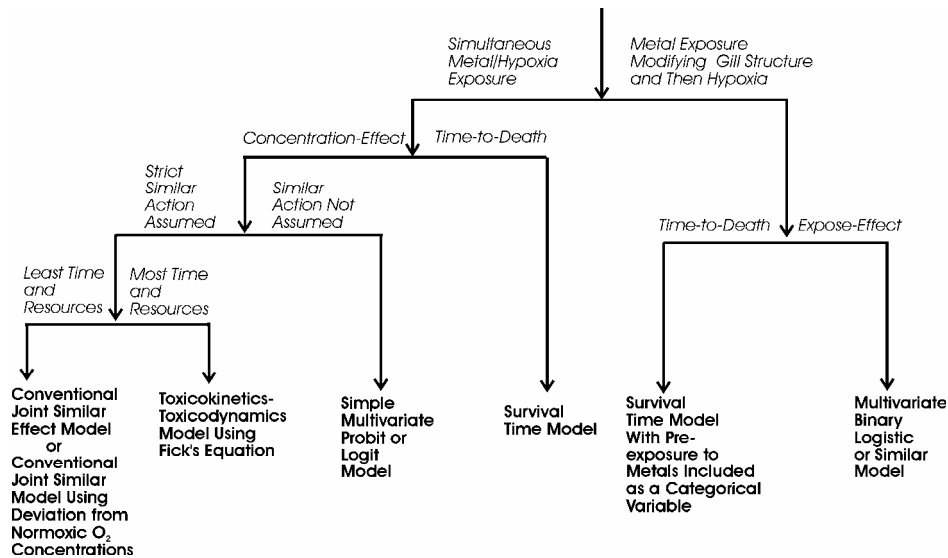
Simultaneous Metal/Hypoxia Exposure

Metal Exposure Modifying Gill Structure and Then Hypoxia

Concentration-Effect

Time-to-Death

Strict Similar Action Assumed

Similar Action Not Assumed

Least Time and Resources

Most Time and Resources

Conventional Joint Similar Effect Model or Conventional Joint Similar Model Using Deviation from Normoxic $O_2$ Concentrations

Toxicokinetics-Toxicodynamics Model Using Fick's Equation

Simple Multivariate Probit or Logit Model

Survival Time Model

Time-to-Death

Expose-Effect

Survival Time Model With Pre-exposure to Metals Included as a Categorical Variable

Multivariate Binary Logistic or Similar Model